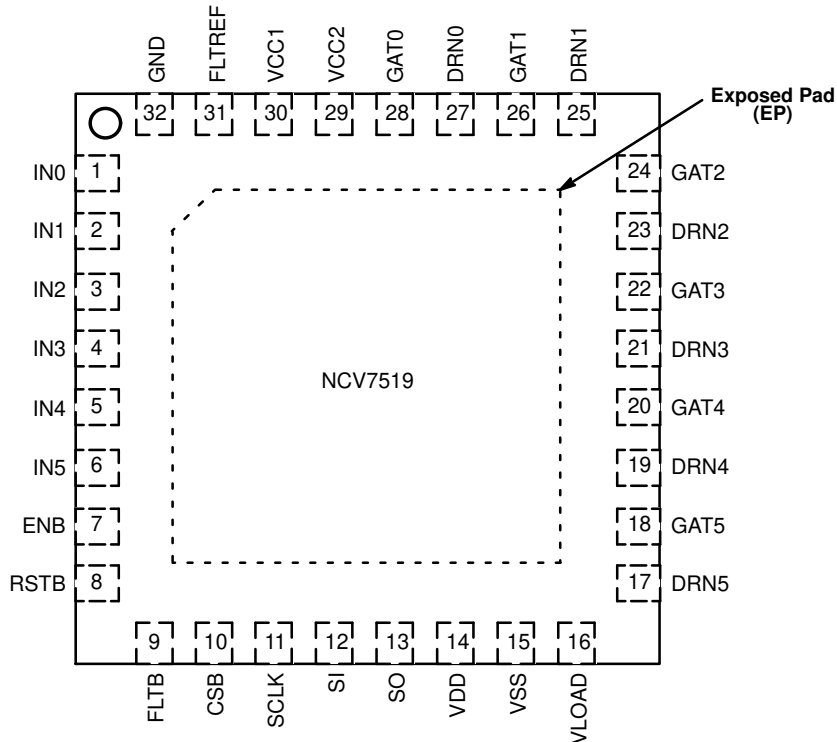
GND FLTREF VCC1 VCC2 GAT0 DRN0 GAT1 DRN1

32 31 30 29 28 27 26 25

Exposed Pad (EP)

IN0 1
IN1 2
IN2 3
IN3 4
IN4 5
IN5 6
ENB 7
RSTB 8

24 GAT2
23 DRN2
22 GAT3
21 DRN3
20 GAT4
19 DRN4
18 GAT5
17 DRN5

NCV7519

9 10 11 12 13 14 15 16

FLTB CSB SCLK SI SO VDD VSS VLOAD